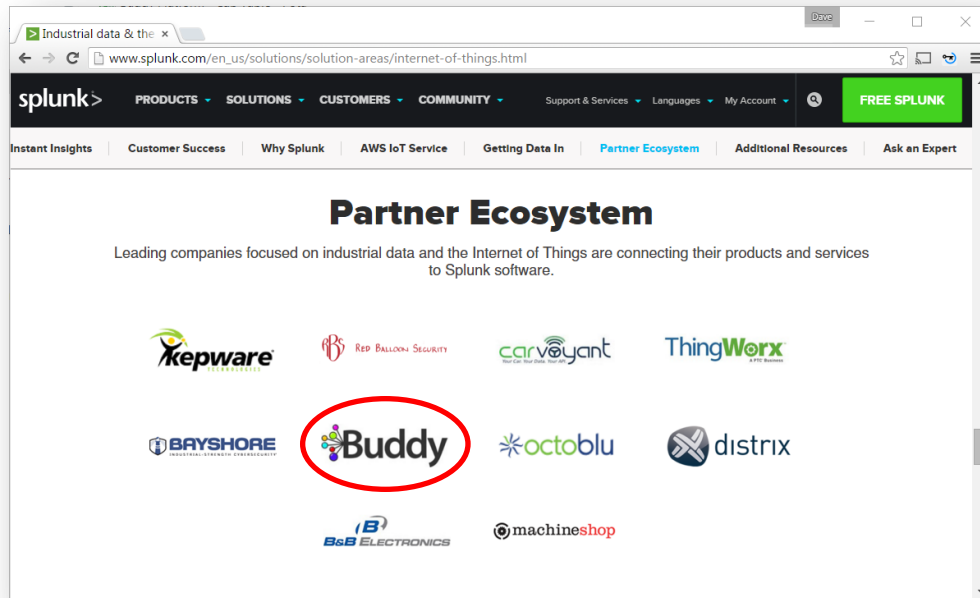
Industrial data & the ×

Dave

www.splunk.com/en_us/solutions/solution-areas/internet-of-things.html

splunk>
PRODUCTS SOLUTIONS CUSTOMERS COMMUNITY
Support & Services Languages My Account
FREE SPLUNK

Instant Insights Customer Success Why Splunk AWS IoT Service Getting Data In Partner Ecosystem Additional Resources Ask an Expert

Partner Ecosystem

Leading companies focused on industrial data and the Internet of Things are connecting their products and services to Splunk software.

kepware TECHNOLOGIES
RBS Red Balloon Security
carvoyant Your Car. Your Data. Your API.
ThingWorx A PTC Business

BAYSHORE INDUSTRIAL-STRENGTH CYBERSECURITY
Buddy
octoblu
distrix

B&B ELECTRONICS
machineshop